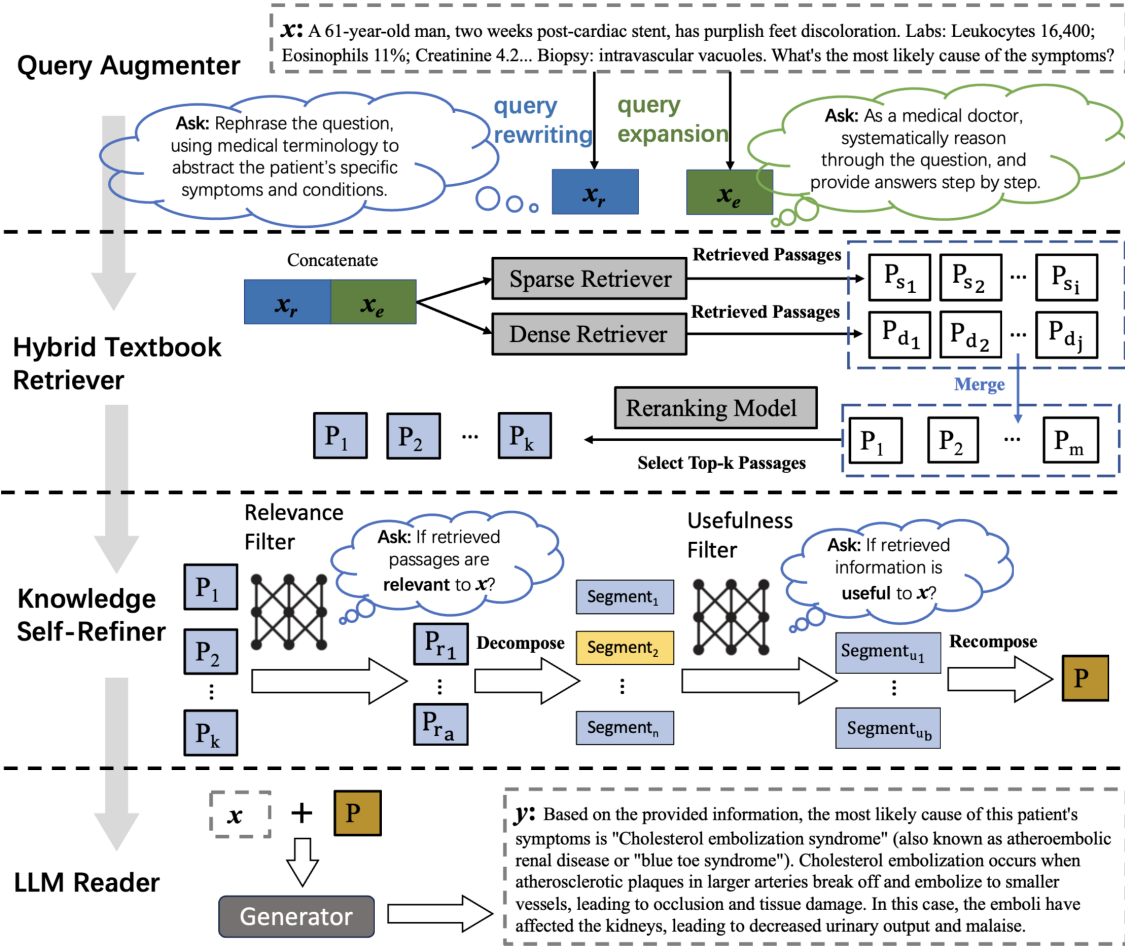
Query Augmenter

$\boldsymbol{x}$: A 61-year-old man, two weeks post-cardiac stent, has purplish feet discoloration. Labs: Leukocytes 16,400; Eosinophils 11%; Creatinine 4.2... Biopsy: intravascular vacuoles. What's the most likely cause of the symptoms?

Ask: Rephrase the question, using medical terminology to abstract the patient's specific symptoms and conditions.

query rewriting

query expansion

Ask: As a medical doctor, systematically reason through the question, and provide answers step by step.

$x_r$

$x_e$

Hybrid Textbook Retriever

Concatenate

$x_r$ $x_e$

Sparse Retriever

Dense Retriever

Retrieved Passages

Retrieved Passages

$P_{s_1}$ $P_{s_2}$ ... $P_{s_i}$

$P_{d_1}$ $P_{d_2}$ ... $P_{d_j}$

Merge

Reranking Model

$P_1$ $P_2$ ... $P_k$

Select Top-k Passages

$P_1$ $P_2$ ... $P_m$

Knowledge Self-Refiner

Relevance Filter

Ask: If retrieved passages are relevant to $\boldsymbol{x}$?

Usefulness Filter

Ask: If retrieved information is useful to $\boldsymbol{x}$?

$P_1$ $P_2$ ⋮ $P_k$

$P_{r_1}$ ⋮ $P_{r_a}$

Decompose

Segment$_1$ Segment$_2$ ⋮ Segment$_n$

Segment$_{u_1}$ ⋮ Segment$_{u_b}$

Recompose

P

LLM Reader

$\boldsymbol{x}$ + P

Generator

$\boldsymbol{y}$: Based on the provided information, the most likely cause of this patient's symptoms is "Cholesterol embolization syndrome" (also known as atheroembolic renal disease or "blue toe syndrome"). Cholesterol embolization occurs when atherosclerotic plaques in larger arteries break off and embolize to smaller vessels, leading to occlusion and tissue damage. In this case, the emboli have affected the kidneys, leading to decreased urinary output and malaise.